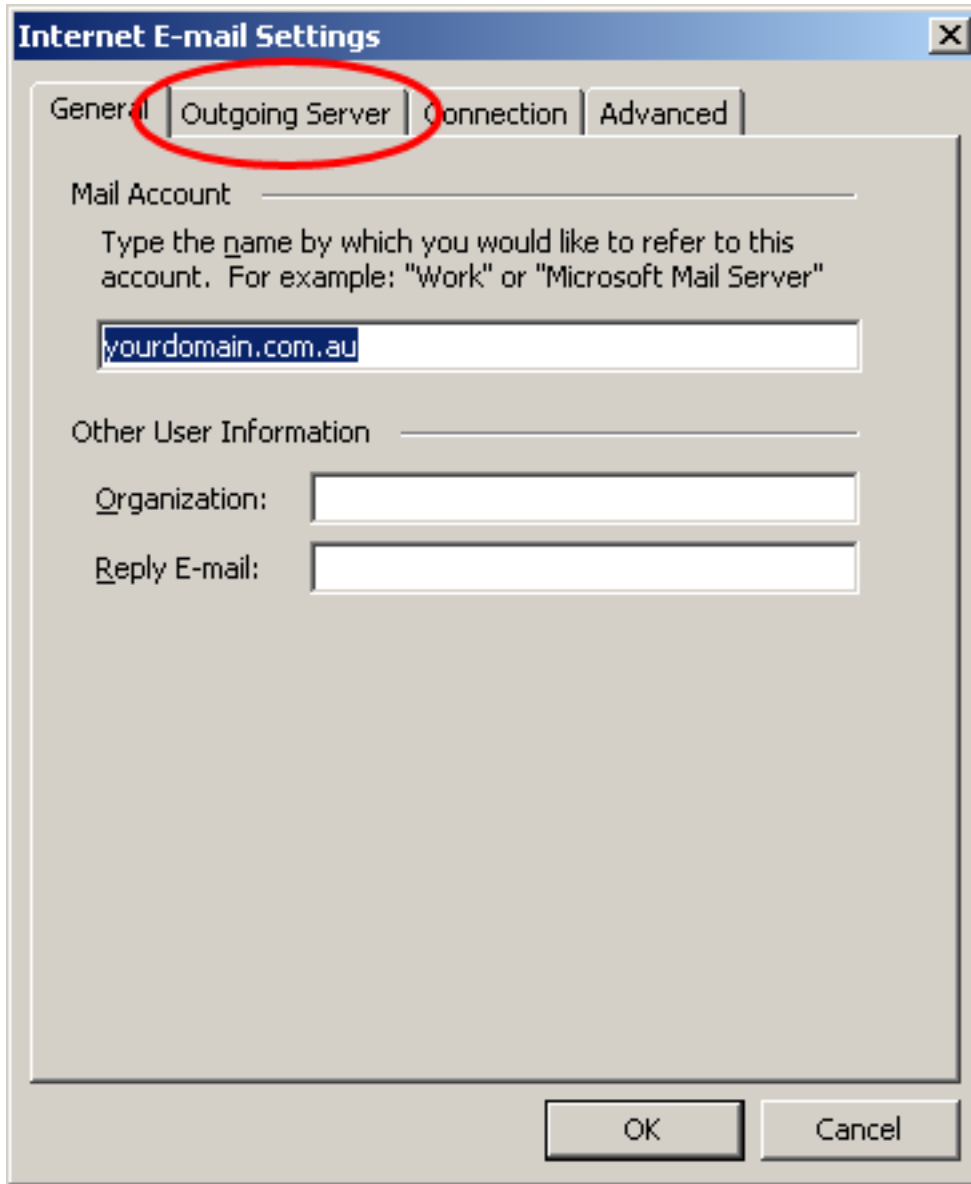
Internet E-mail Settings

×

General | Outgoing Server | Connection | Advanced

Mail Account

Type the name by which you would like to refer to this account. For example: "Work" or "Microsoft Mail Server"

yourdomain.com.au

Other User Information

Organization:

Reply E-mail:

OK

Cancel